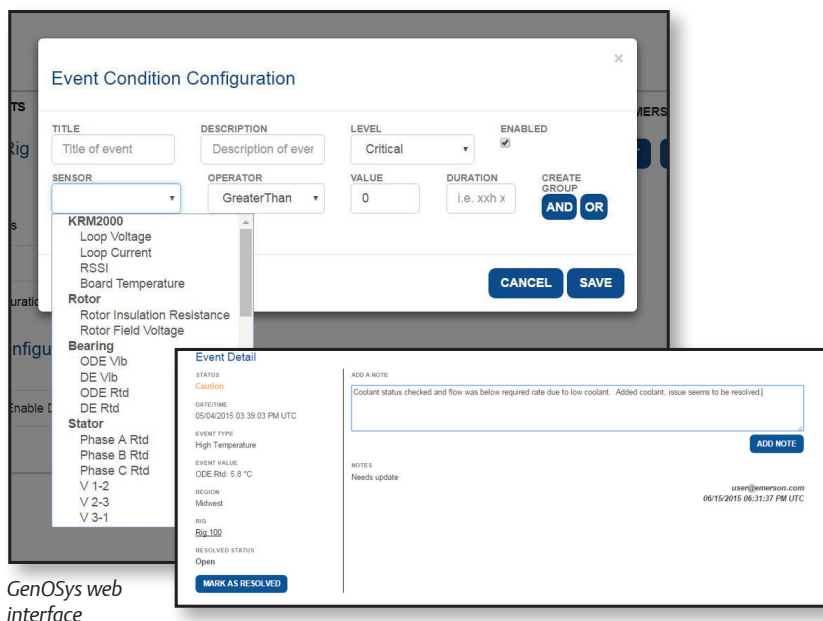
TS
Rig
s
uratio
nfigu
Enable D
MERS

Event Condition Configuration
×

TITLE
Title of event
DESCRIPTION
Description of ever
LEVEL
Critical
ENABLED
☑

SENSOR
OPERATOR
GreaterThan
VALUE
0
DURATION
i.e. xxh x
CREATE GROUP
AND OR

KRM2000
Loop Voltage
Loop Current
RSSI
Board Temperature
Rotor
Rotor Insulation Resistance
Rotor Field Voltage
Bearing
ODE Vib
DE Vib
ODE Rtd
DE Rtd
Stator
Phase A Rtd
Phase B Rtd
Phase C Rtd
V 1-2
V 2-3
V 3-1

CANCEL
SAVE

Event Detail

STATUS
Caution
DATE/TIME
05/04/2015 03:39:03 PM UTC
EVENT TYPE
High Temperature
EVENT VALUE
ODE Rtd: 5.8 °C
REGION
Midwest
RIG
Rig 100
RESOLVED STATUS
Open
MARK AS RESOLVED

ADD A NOTE
Coolant status checked and flow was below required rate due to low coolant. Added coolant, issue seems to be resolved.
ADD NOTE

NOTES
Needs update
user@emerson.com
06/15/2015 06:31:37 PM UTC

GenOSys web interface